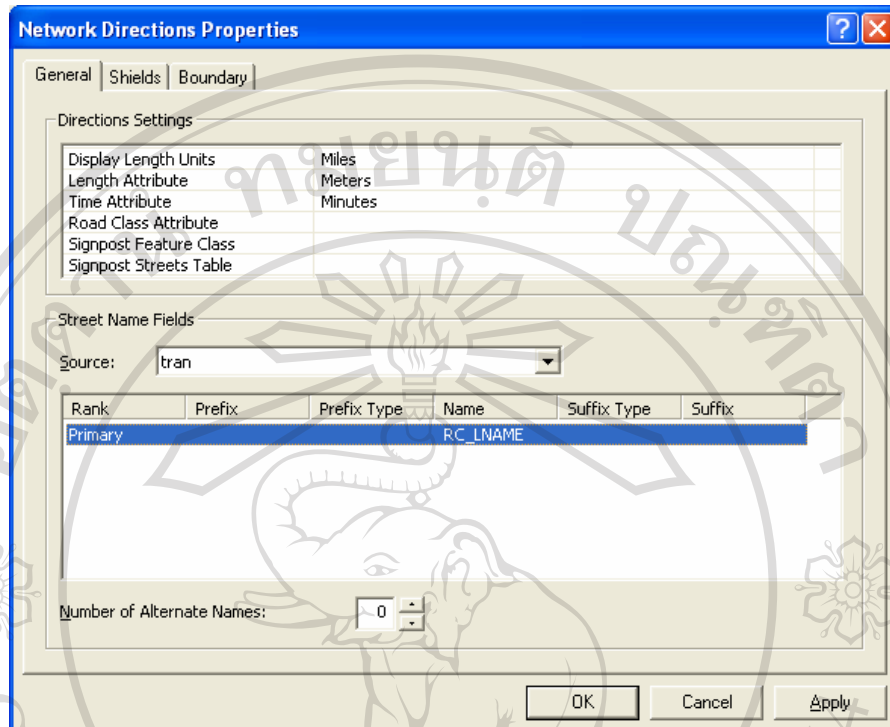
Network Directions Properties

General | Shields | Boundary

Directions Settings

| | |
|---|---|
| Display Length Units | Miles |
| Length Attribute | Meters |
| Time Attribute | Minutes |
| Road Class Attribute | |
| Signpost Feature Class | |
| Signpost Streets Table | |

Street Name Fields

Source: tran

| Rank | Prefix | Prefix Type | Name | Suffix Type | Suffix |
|---|---|---|---|---|---|
| Primary | | | RC_LNAME | | |

Number of Alternate Names: 0

OK Cancel Apply

ลิขสิทธิ์มหาวิทยาลัยเชียงใหม่